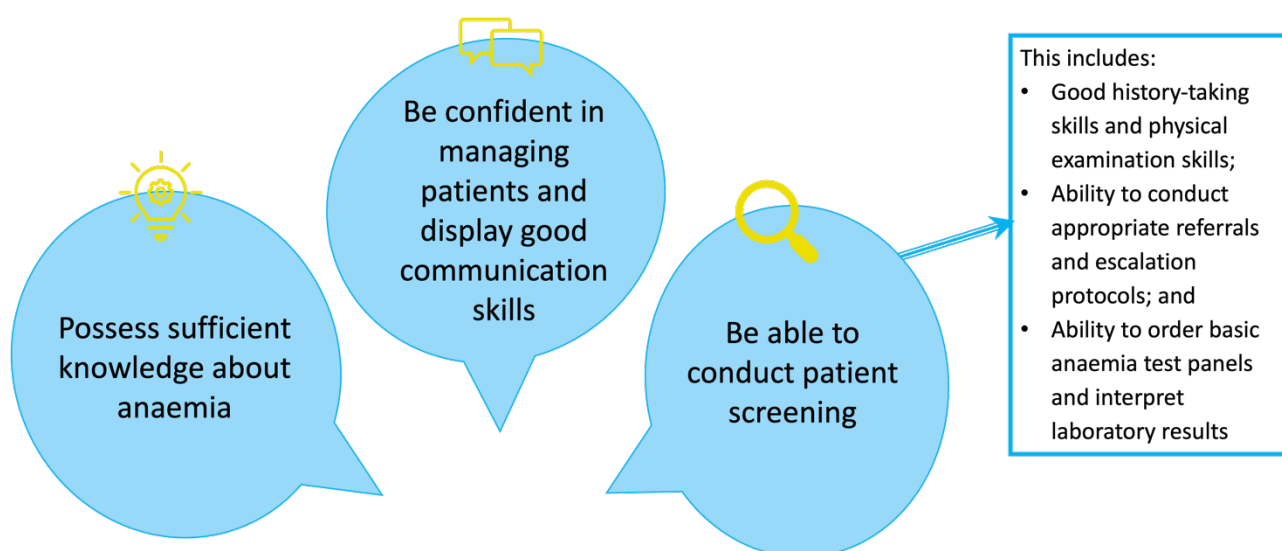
Be confident in managing patients and display good communication skills

Possess sufficient knowledge about anaemia

Be able to conduct patient screening

This includes:
• Good history-taking skills and physical examination skills;
• Ability to conduct appropriate referrals and escalation protocols; and
• Ability to order basic anaemia test panels and interpret laboratory results